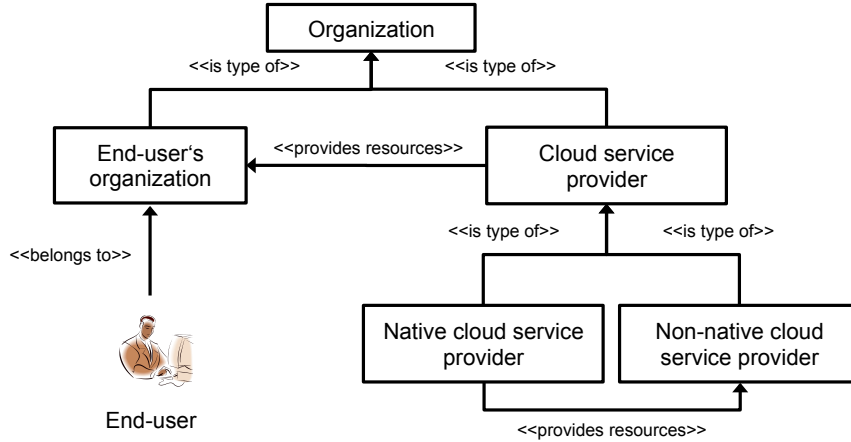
Organization

<<is type of>>

<<is type of>>

End-user‘s organization

<<provides resources>>

Cloud service provider

<<is type of>>

<<is type of>>

<<belongs to>>

Native cloud service provider

Non-native cloud service provider

End-user

<<provides resources>>